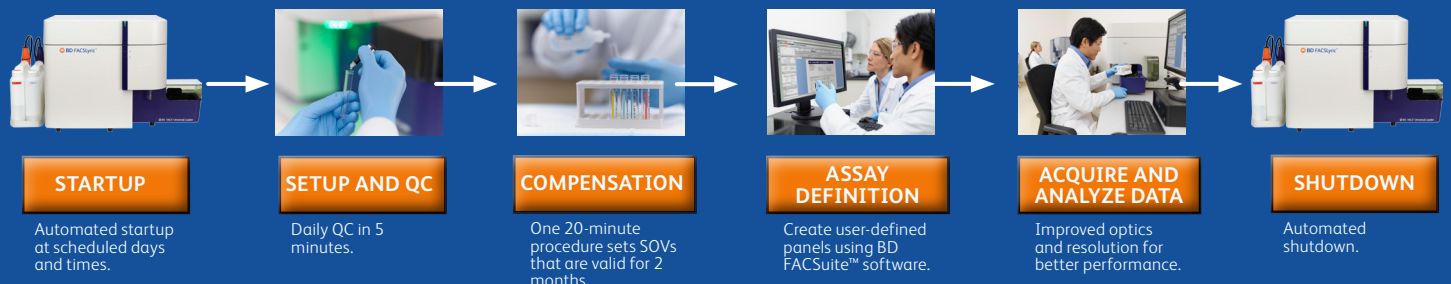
BD FACSLyric

STARTUP

Automated startup at scheduled days and times.

SETUP AND QC

Daily QC in 5 minutes.

COMPENSATION

One 20-minute procedure sets SOVs that are valid for 2 months.

ASSAY DEFINITION

Create user-defined panels using BD FACSuite™ software.

ACQUIRE AND ANALYZE DATA

Improved optics and resolution for better performance.

BD FACSLyric

SHUTDOWN

Automated shutdown.